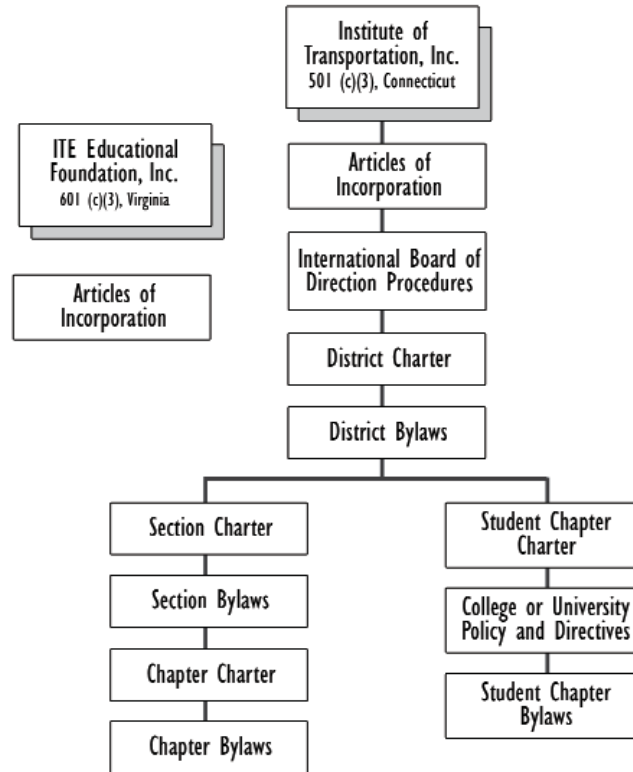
Institute of Transportation, Inc.
501 (c)(3), Connecticut

ITE Educational Foundation, Inc.
601 (c)(3), Virginia

Articles of Incorporation

Articles of Incorporation

International Board of Direction Procedures

District Charter

District Bylaws

Section Charter

Section Bylaws

Chapter Charter

Chapter Bylaws

Student Chapter Charter

College or University Policy and Directives

Student Chapter Bylaws